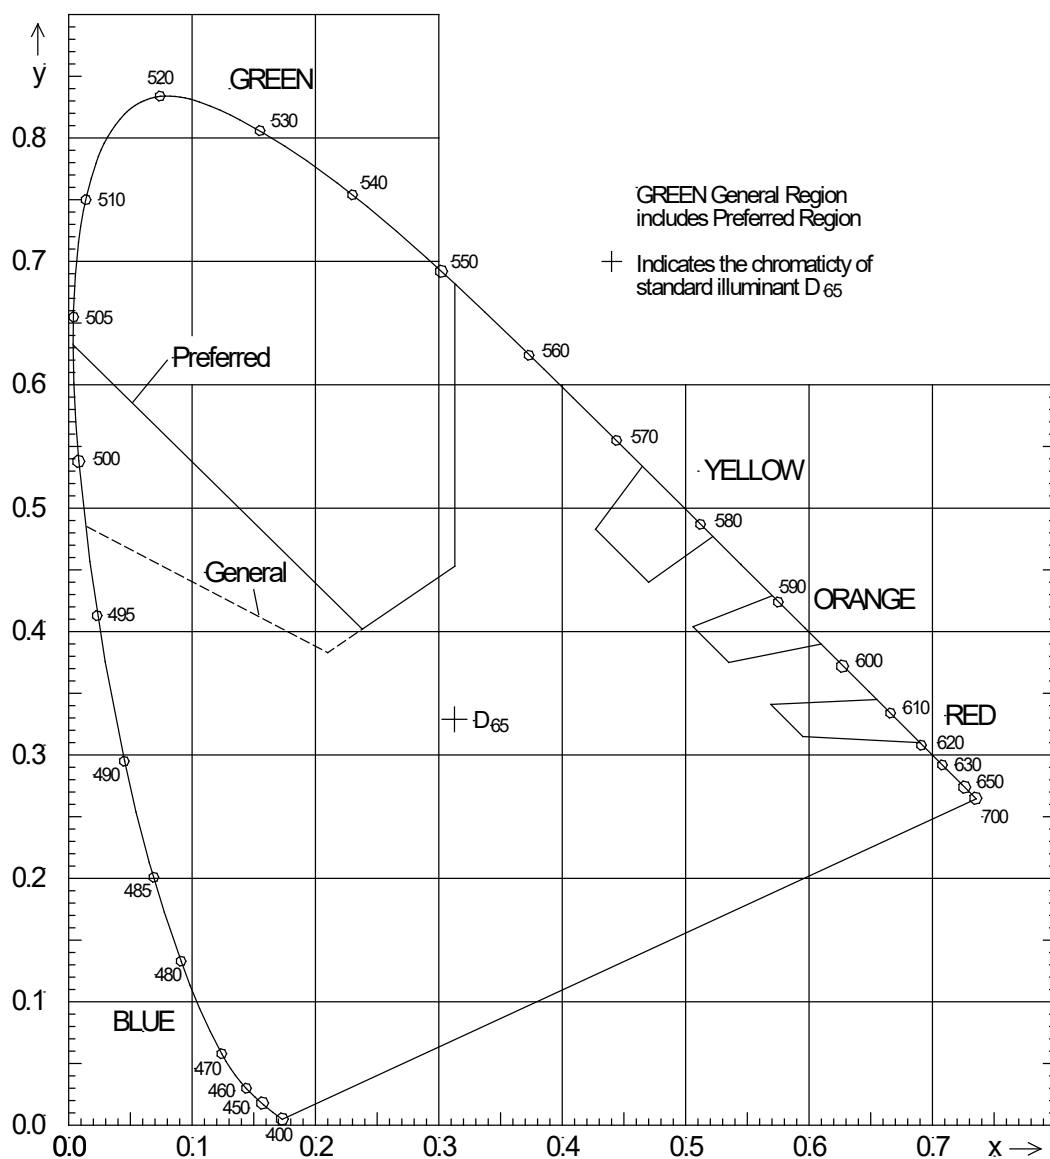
y

GREEN

520
530
540
510
550
505
560
570
580
590
600
610
620
630
650
700
500
495
490
485
480
470
460
450
400

GREEN General Region includes Preferred Region

+ Indicates the chromaticty of standard illuminant $D_{65}$

Preferred

General

YELLOW

ORANGE

RED

$D_{65}$

BLUE

0.8
0.7
0.6
0.5
0.4
0.3
0.2
0.1
0.0

0.0 0.1 0.2 0.3 0.4 0.5 0.6 0.7 x